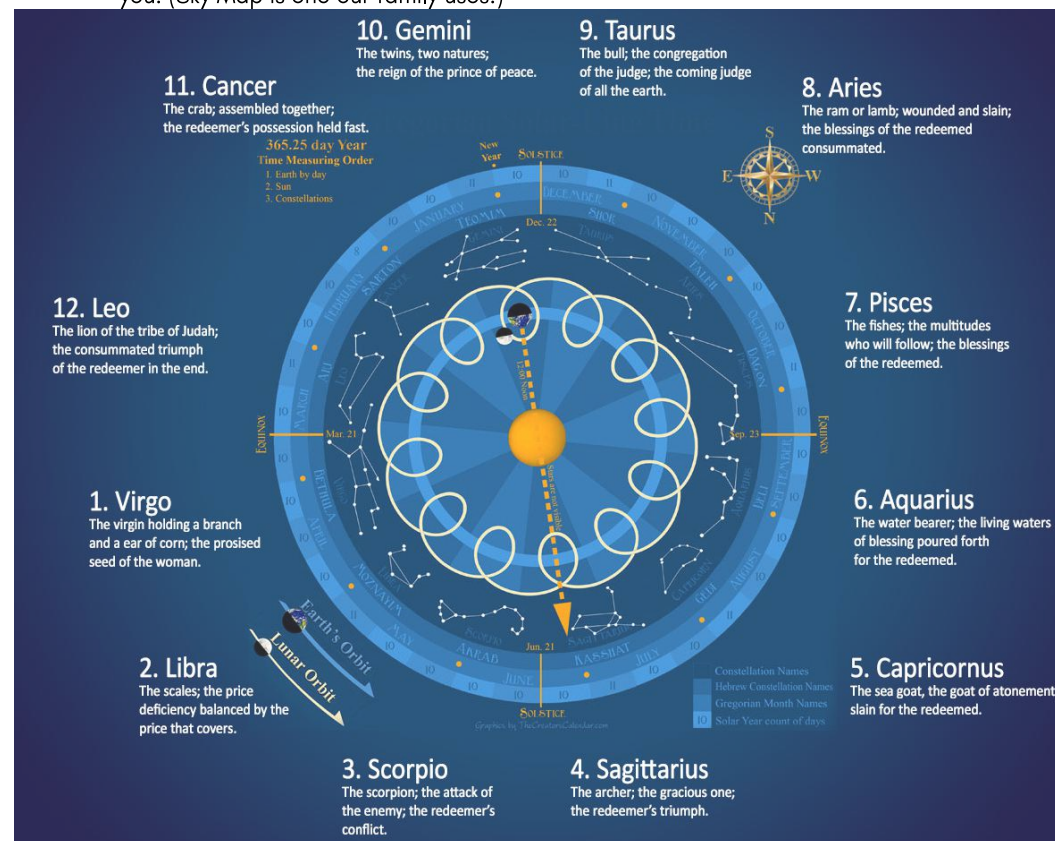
10. Gemini
The twins, two natures; the reign of the prince of peace.

9. Taurus
The bull; the congregation of the judge; the coming judge of all the earth.

11. Cancer
The crab; assembled together; the redeemer's possession held fast.

8. Aries
The ram or lamb; wounded and slain; the blessings of the redeemed consummated.

365.25 day Year
Time Measuring Order
1. Earth by day
2. Sun
3. Constellations

S
E
W
N

New Year
Solstice
Dec. 22
December
January
February
March
April
June
November
October
September

12. Leo
The lion of the tribe of Judah; the consummated triumph of the redeemer in the end.

7. Pisces
The fishes; the multitudes who will follow; the blessings of the redeemed.

Equinox
Mar. 21
Sep. 23
Equinox

1. Virgo
The virgin holding a branch and a ear of corn; the prosised seed of the woman.

6. Aquarius
The water bearer; the living waters of blessing poured forth for the redeemed.

Earth's Orbit
Lunar Orbit

Jun. 21
Solstice

2. Libra
The scales; the price deficiency balanced by the price that covers.

Constellation Names
Hebrew Constellation Names
Gregorian Month Names
10 Solar Year count of days

5. Capricornus
The sea goat, the goat of atonement slain for the redeemed.

Graphics by TheCreatorsCalendar.com

3. Scorpio
The scorpion; the attack of the enemy; the redeemer's conflict.

4. Sagittarius
The archer; the gracious one; the redeemer's triumph.